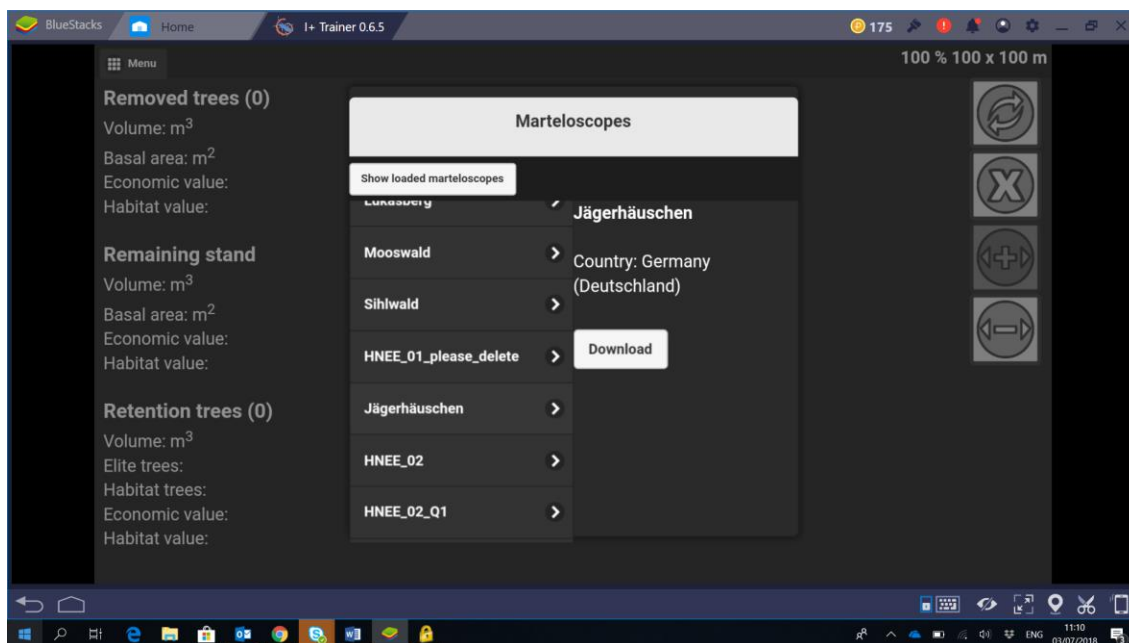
BlueStacks Home I+ Trainer 0.6.5 175

Menu

100 % 100 x 100 m

Removed trees (0)
Volume: m$^3$
Basal area: m$^2$
Economic value:
Habitat value:

Remaining stand
Volume: m$^3$
Basal area: m$^2$
Economic value:
Habitat value:

Retention trees (0)
Volume: m$^3$
Elite trees:
Habitat trees:
Economic value:
Habitat value:

Marteloscopes

Show loaded marteloscopes

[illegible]

Mooswald

Sihlwald

HNEE_01_please_delete

Jägerhäuschen

HNEE_02

HNEE_02_Q1

Jägerhäuschen

Country: Germany (Deutschland)

Download

ENG 11:10 03/07/2018